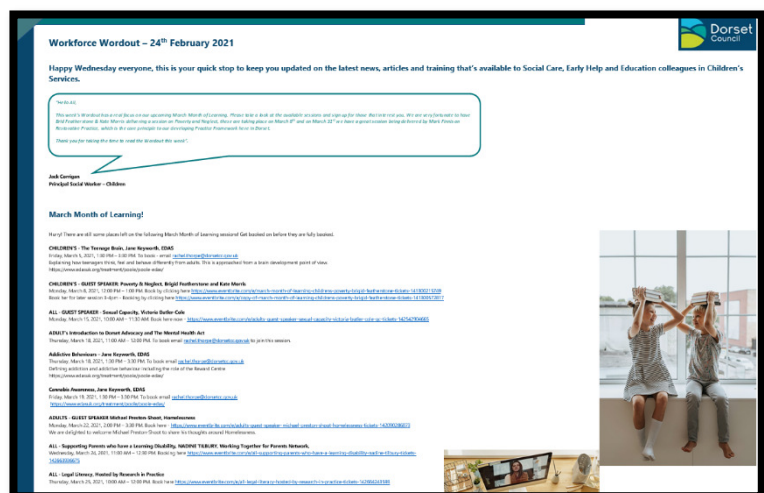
Dorset Council

Workforce Wordout – 24th February 2021

Happy Wednesday everyone, this is your quick stop to keep you updated on the latest news, articles and training that's available to Social Care, Early Help and Education colleagues in Children's Services.

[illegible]

Jack Corrigan
Principal Social Worker – Children

March Month of Learning!

Hurry! There are still some places left on the following March Month of Learning sessions! Get booked on before they are fully booked.

CHILDREN'S - The Teenage Brain, Jane Keyworth, EDAS
Friday, March 5, 2021, 1:00 PM – 3:00 PM. To book - email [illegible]
Explaining how teenagers think, feel and behave differently from adults. This is approached from a brain development point of view.
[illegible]

CHILDREN'S - GUEST SPEAKER: Poverty & Neglect, Brigid Featherstone and Kate Morris
Monday, March 8, 2021, 12:00 PM – 1:00 PM. Book by clicking here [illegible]
Book her for later session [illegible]

ALL - GUEST SPEAKER - Sexual Capacity, Victoria Butler-Cole
Monday, March 15, 2021, 10:00 AM – 11:30 AM. Book here now - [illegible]

ADULT'S Introduction to Dorset Advocacy and The Mental Health Act
Thursday, March 18, 2021, 11:00 AM – 12:00 PM. To book email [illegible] to join this session.

Addictive Behaviours - Jane Keyworth, EDAS
Thursday, March 18, 2021, 1:00 PM – 3:00 PM. To book email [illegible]
Defining addiction and addictive behaviour including the role of the Reward Centre
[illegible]

Cannabis Awareness, Jane Keyworth, EDAS
Friday, March 19, 2021, 1:30 PM – 3:30 PM. To book email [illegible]
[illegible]

ADULTS - GUEST SPEAKER Michael Preston-Shoot, Homelessness
Monday, March 22, 2021, 2:00 PM – 3:00 PM. Book here - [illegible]
We are delighted to welcome Michael Preston-Shoot to share his thoughts around Homelessness.

ALL - Supporting Parents who have a Learning Disability, NADINE TILBURY, Working Together for Parents Network,
Wednesday, March 24, 2021, 11:00 AM – 12:00 PM. Booking here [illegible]

ALL - Legal Literacy, Hosted by Research in Practice
Thursday, March 25, 2021, 10:00 AM – 12:00 PM. Book here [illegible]